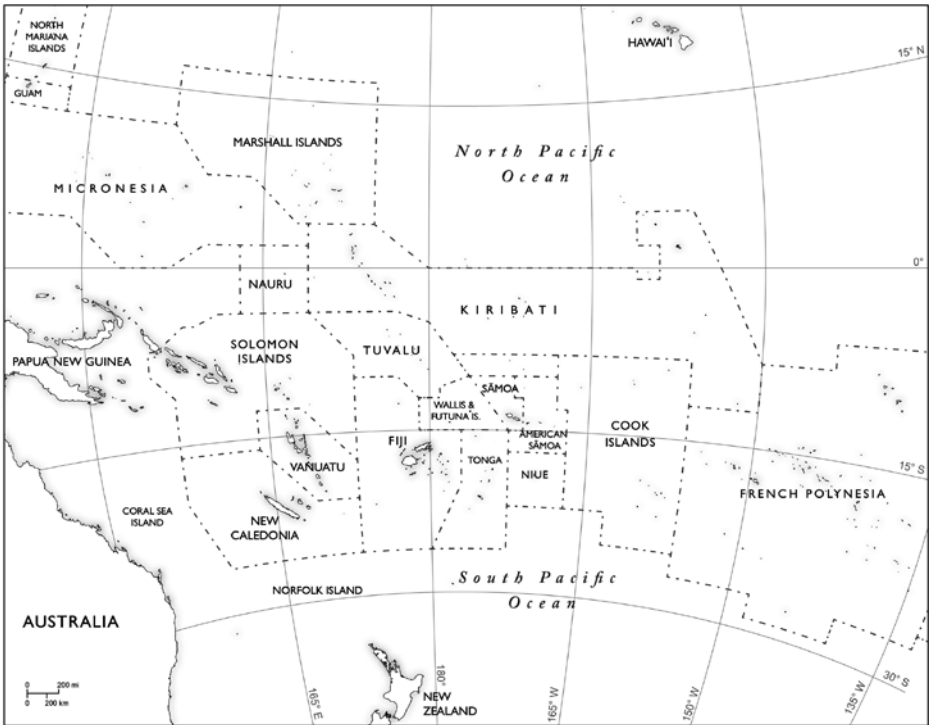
NORTH MARIANA ISLANDS

GUAM

HAWAI'I

15° N

MARSHALL ISLANDS

North Pacific Ocean

MICRONESIA

0°

NAURU

KIRIBATI

PAPUA NEW GUINEA

SOLOMON ISLANDS

TUVALU

SĀMOA

WALLIS & FUTUNA IS.

FIJI

AMERICAN SĀMOA

COOK ISLANDS

15° S

VANUATU

TONGA

NIUE

FRENCH POLYNESIA

CORAL SEA ISLAND

NEW CALEDONIA

South Pacific Ocean

NORFOLK ISLAND

AUSTRALIA

30° S

0 200 mi
0 200 km

165° E

180°

NEW ZEALAND

165° W

150° W

135° W